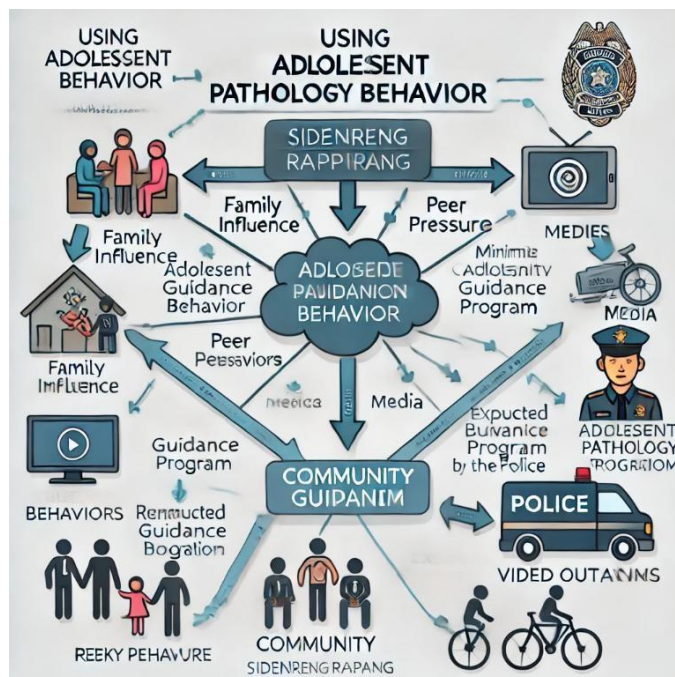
USING ADOLESENT BEHAVIOR

USING ADLOLESENT PATHOLOGY BEHAVIOR

SIDENRENG RAPPIRANG

Family Influence

Peer Pressure

MEDIES

Family Influence

Adolesent Guidance Behavior

ADLOGEDE PAUDANION BEHAVIOR

Minimie Cadolosnity Guidance Program

MEDIA

Family Imfluence

Peer Pessavlors

mecica

Media

Expucted Buvanice Program by the Police

ADOLESENT PATHOLOGY TROGRATIOM

Guidance Program

COMMUNITY GUIDANIM

BEHAVIORS

Renmucted Guidance Bogation

POLICE

VIDED OUTANNS

REEKY PEHAVURE

COMMUNITY SIDENRENG RAPANG